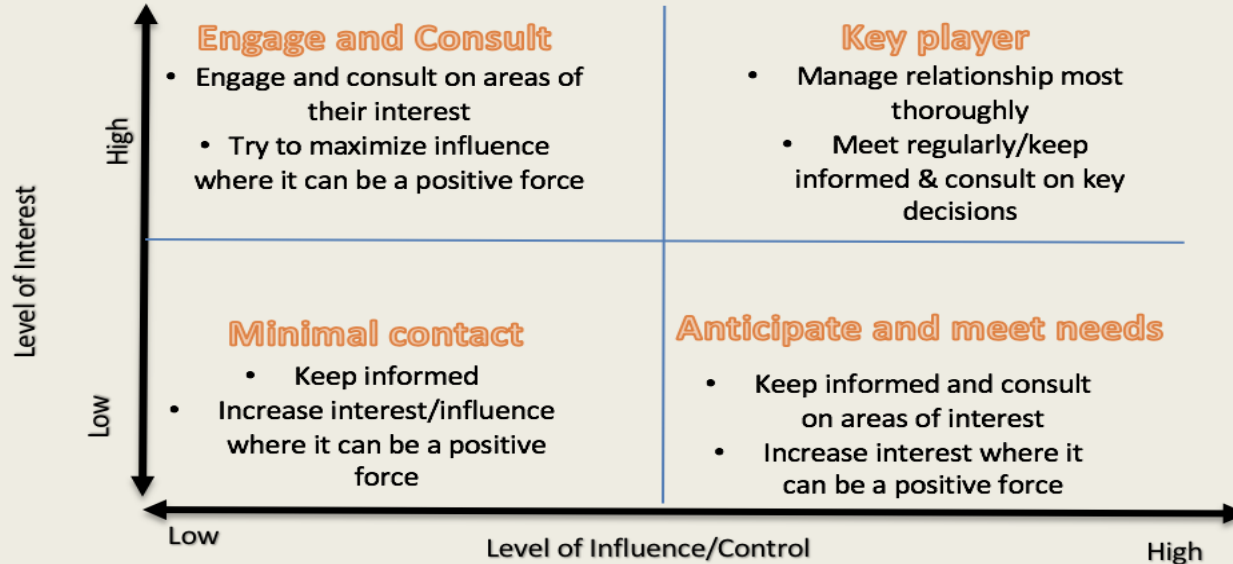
Level of Interest

High

Low

Engage and Consult

- Engage and consult on areas of their interest
- Try to maximize influence where it can be a positive force

Key player

- Manage relationship most thoroughly
- Meet regularly/keep informed & consult on key decisions

Minimal contact

- Keep informed
- Increase interest/influence where it can be a positive force

Anticipate and meet needs

- Keep informed and consult on areas of interest
- Increase interest where it can be a positive force

Low

Level of Influence/Control

High